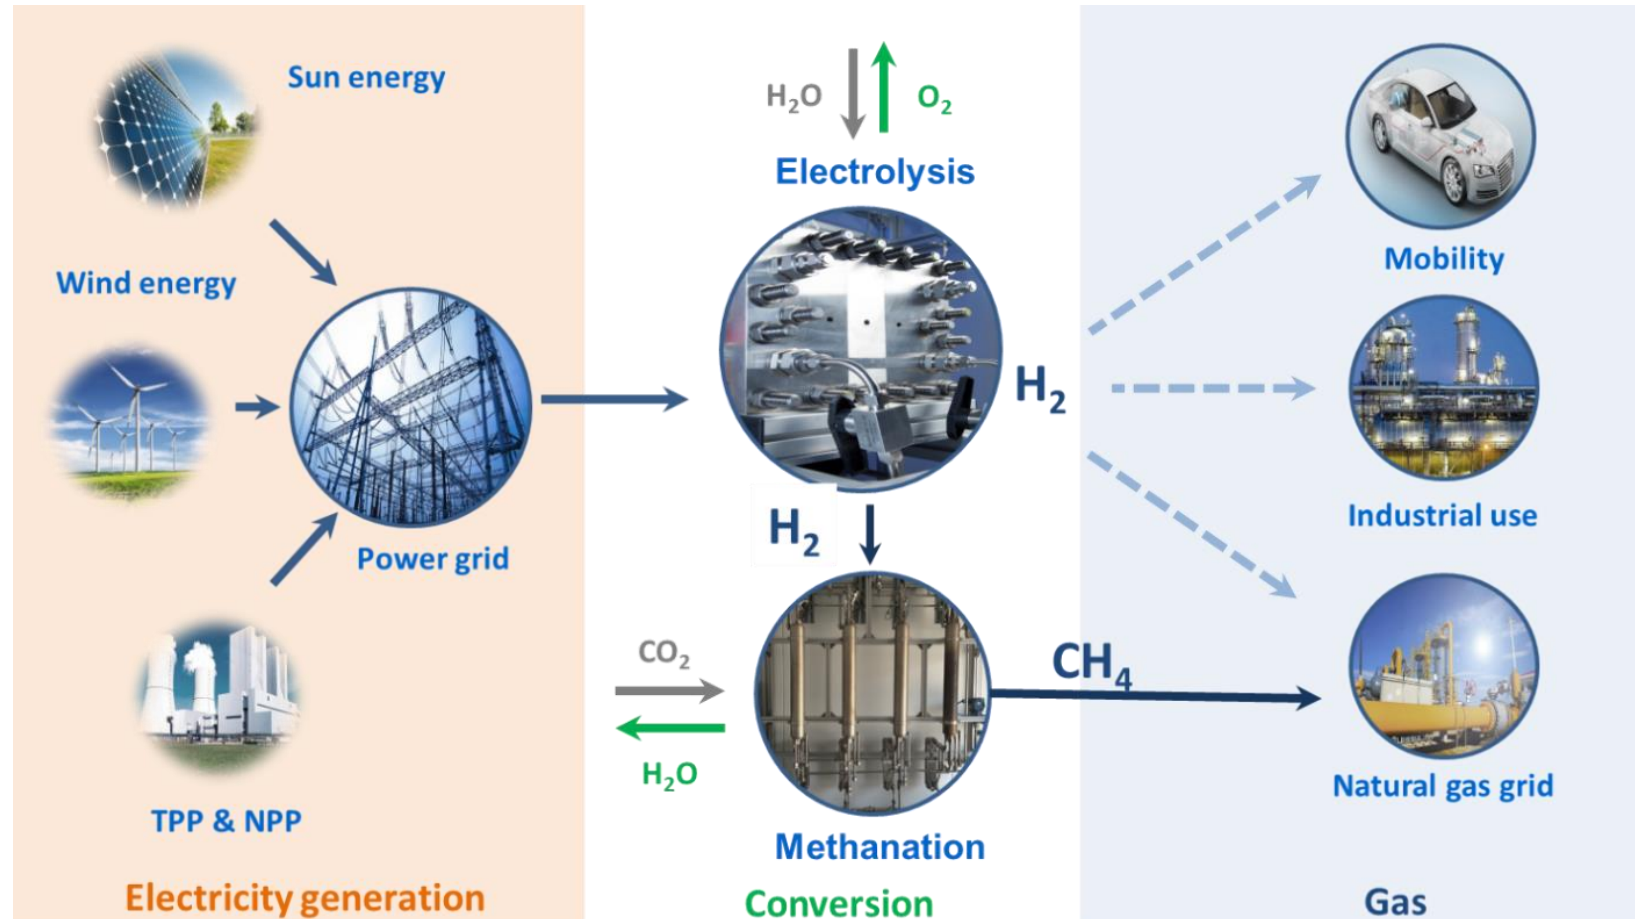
Sun energy

Wind energy

Power grid

TPP & NPP

Electricity generation

$H_2O$ $O_2$

Electrolysis

$H_2$

$H_2$

$CO_2$

$H_2O$

Methanation

Conversion

$CH_4$

Mobility

Industrial use

Natural gas grid

Gas